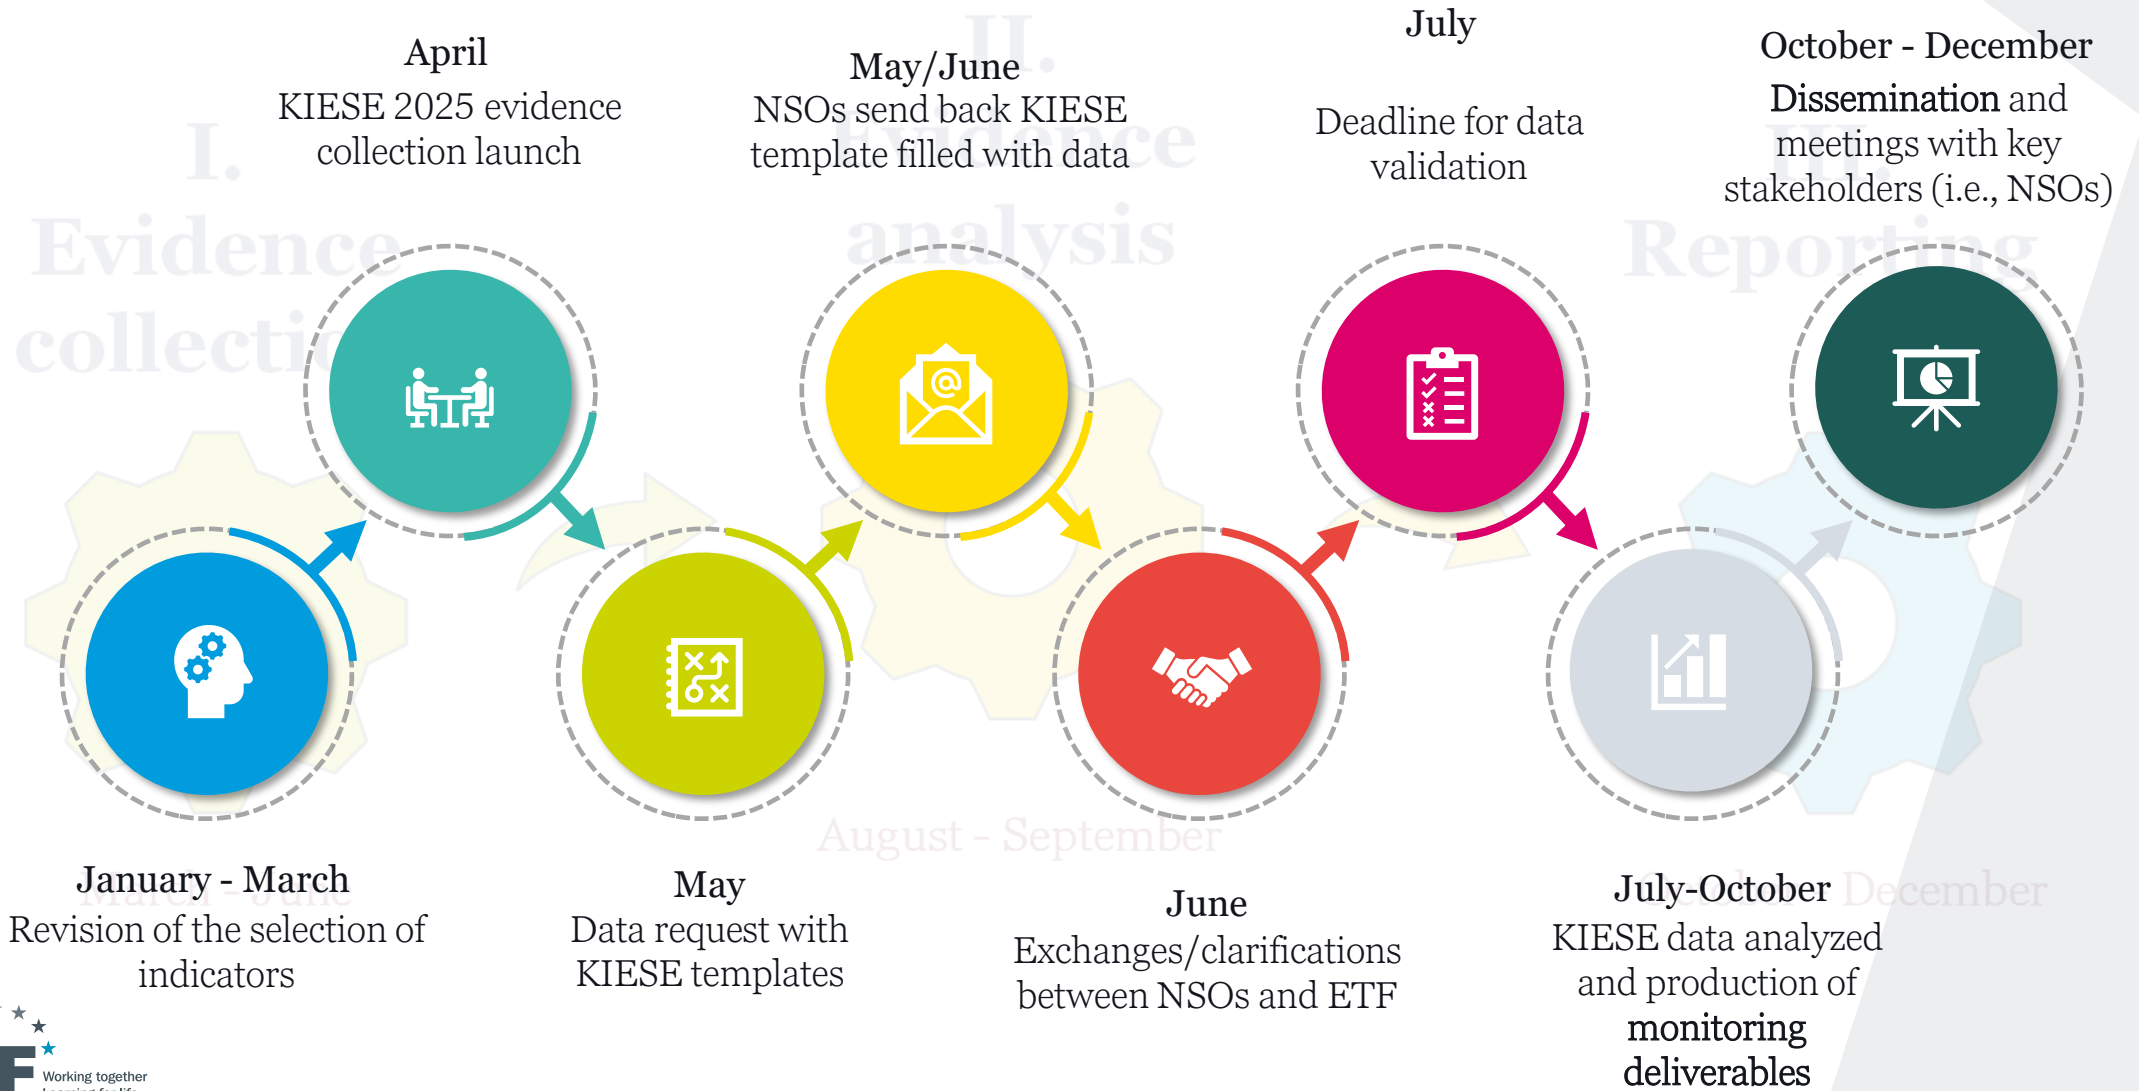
April
KIESE 2025 evidence collection launch

May/June
NSOs send back KIESE template filled with data

July
Deadline for data validation

October - December
Dissemination and meetings with key stakeholders (i.e., NSOs)

January - March
Revision of the selection of indicators

May
Data request with KIESE templates

June
Exchanges/clarifications between NSOs and ETF

July-October
KIESE data analyzed and production of monitoring deliverables

Working together
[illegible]